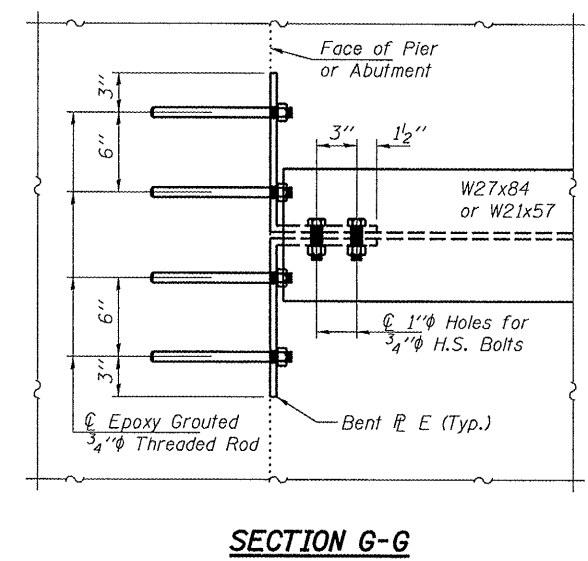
Face of Pier or Abutment

3''

6''

6''

3''

3''

$1\frac{1}{2}$''

W27x84 or W21x57

℄ 1''φ Holes for $\frac{3}{4}$''φ H.S. Bolts

℄ Epoxy Grouted $\frac{3}{4}$''φ Threaded Rod

Bent ℙ E (Typ.)

SECTION G-G